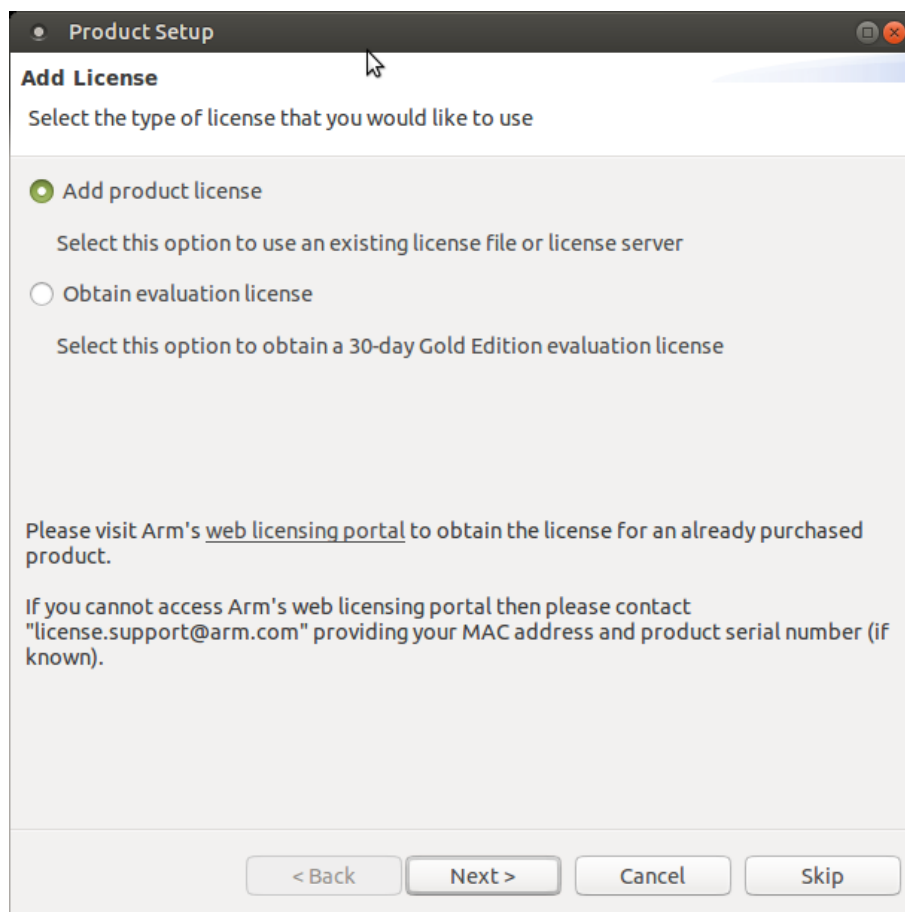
Product Setup

Add License

Select the type of license that you would like to use

Add product license

Select this option to use an existing license file or license server

Obtain evaluation license

Select this option to obtain a 30-day Gold Edition evaluation license

Please visit Arm's web licensing portal to obtain the license for an already purchased product.

If you cannot access Arm's web licensing portal then please contact "license.support@arm.com" providing your MAC address and product serial number (if known).

< Back | Next > | Cancel | Skip